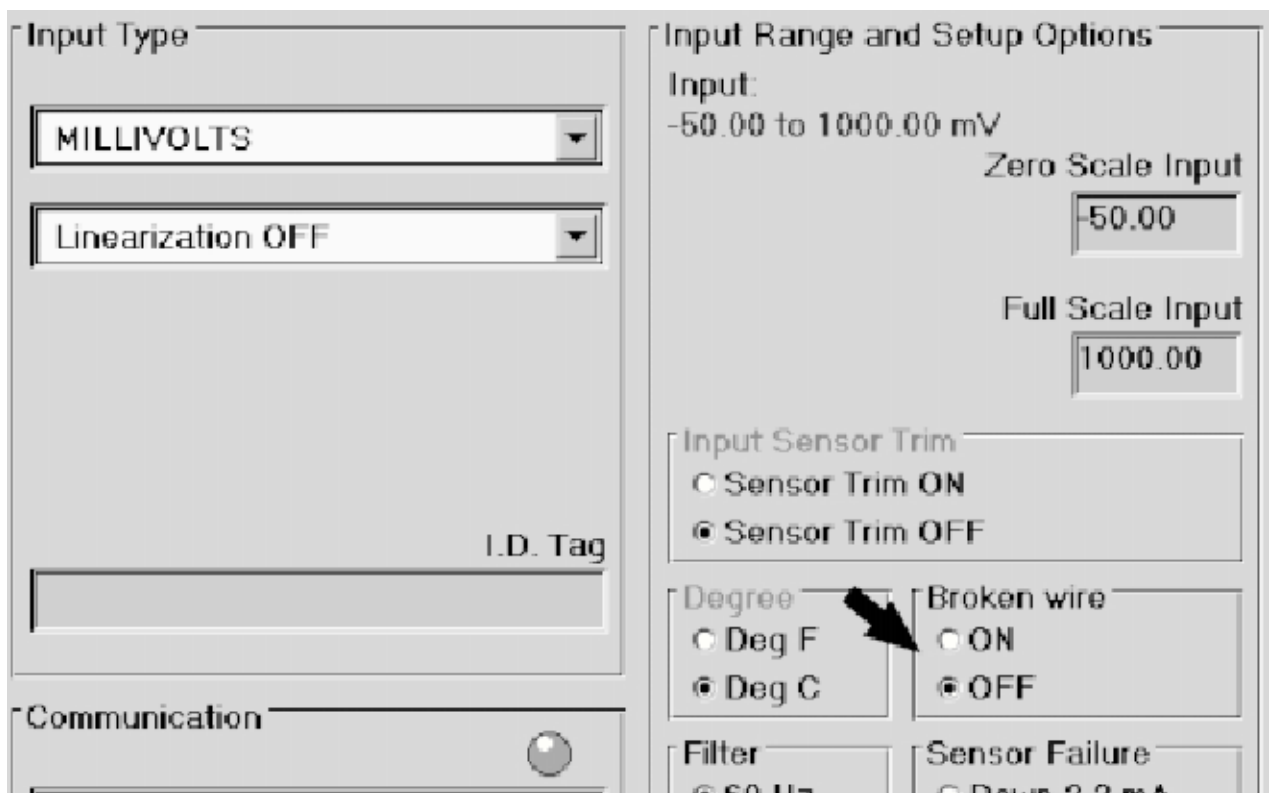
Input Type

MILLIVOLTS

Linearization OFF

I.D. Tag

Communication

Input Range and Setup Options

Input:
-50.00 to 1000.00 mV

Zero Scale Input
-50.00

Full Scale Input
1000.00

Input Sensor Trim
Sensor Trim ON
Sensor Trim OFF

Degree
Deg F
Deg C

Broken wire
ON
OFF

Filter
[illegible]

Sensor Failure
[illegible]